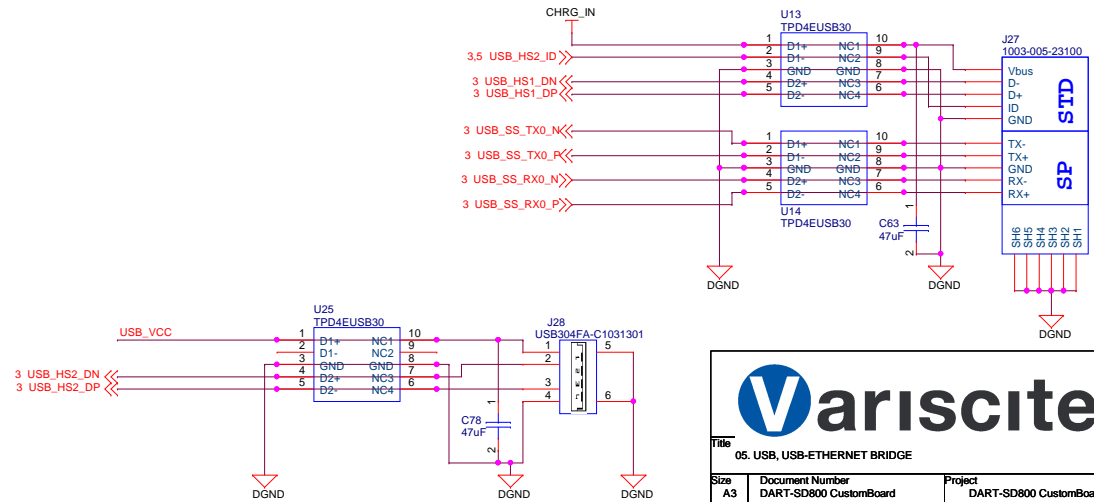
CHRG_IN

U13
TPD4EUSB30

1 D1+ NC1 10
2 D1- NC2 9
3 GND GND 8
4 D2+ NC3 7
5 D2- NC4 6

3,5 USB_HS2_ID
3 USB_HS1_DN
3 USB_HS1_DP

J27
1003-005-23100
Vbus
D-
D+
ID
GND
STD

3 USB_SS_TX0_N
3 USB_SS_TX0_P
3 USB_SS_RX0_N
3 USB_SS_RX0_P

1 D1+ NC1 10
2 D1- NC2 9
3 GND GND 8
4 D2+ NC3 7
5 D2- NC4 6
U14
TPD4EUSB30

TX-
TX+
GND
RX-
RX+
SP

C63
47uF
1
2

SH6 SH5 SH4 SH3 SH2 SH1

DGND
DGND
DGND

U25
TPD4EUSB30
USB_VCC
1 D1+ NC1 10
2 D1- NC2 9
3 GND GND 8
4 D2+ NC3 7
5 D2- NC4 6

3 USB_HS2_DN
3 USB_HS2_DP

J28
USB304FA-C1031301
1 5
2
3
4 6

C78
47uF
1
2

DGND
DGND
DGND

Variscite

Title
05. USB, USB-ETHERNET BRIDGE

Size
A3
Document Number
DART-SD800 CustomBoard
Project
DART-SD800 CustomBoa